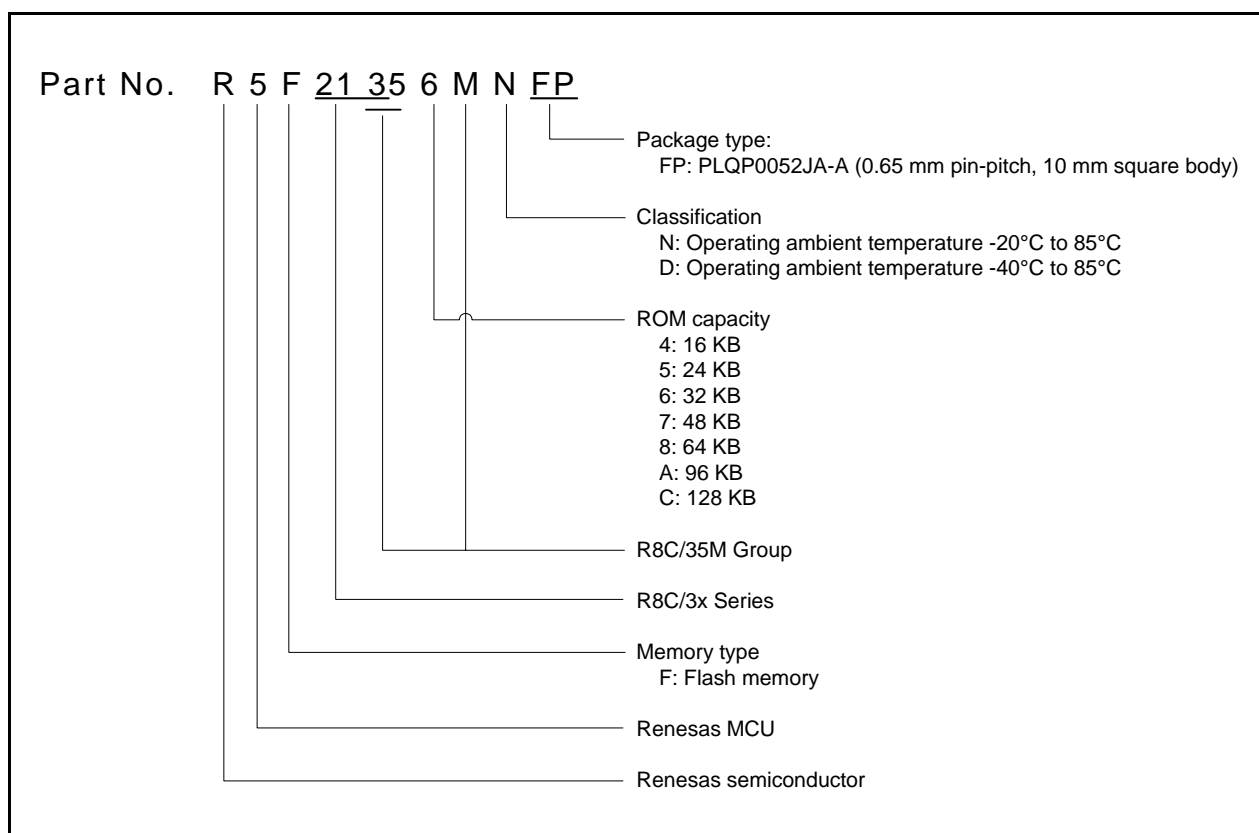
Part No. R 5 F 21 35 6 M N FP

Package type:
FP: PLQP0052JA-A (0.65 mm pin-pitch, 10 mm square body)

Classification
N: Operating ambient temperature -20°C to 85°C
D: Operating ambient temperature -40°C to 85°C

ROM capacity
4: 16 KB
5: 24 KB
6: 32 KB
7: 48 KB
8: 64 KB
A: 96 KB
C: 128 KB

R8C/35M Group

R8C/3x Series

Memory type
F: Flash memory

Renesas MCU

Renesas semiconductor